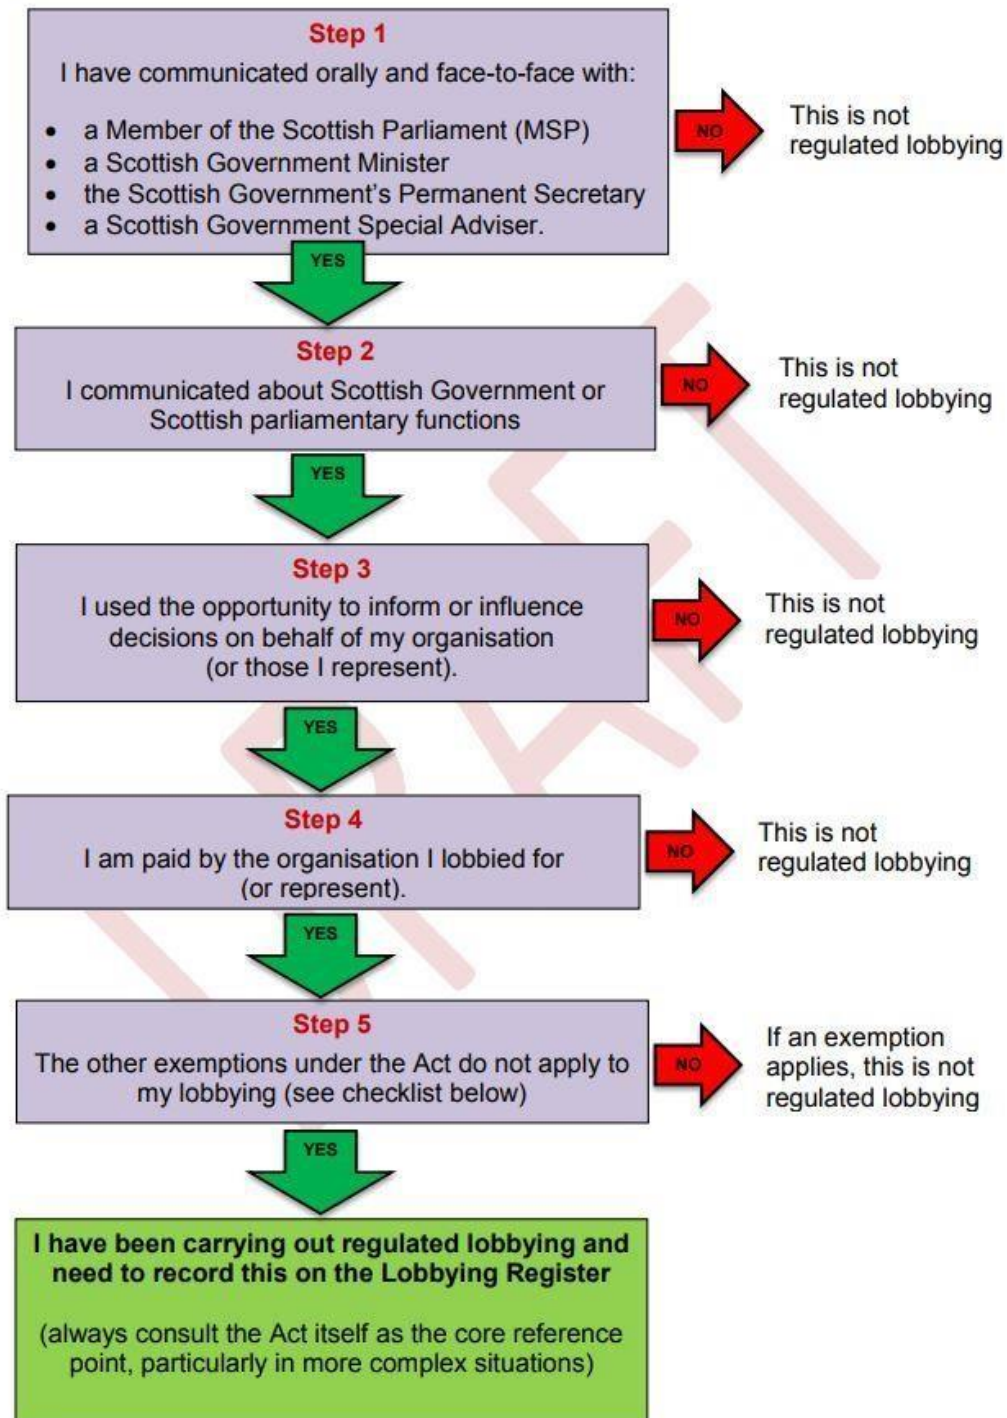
Step 1

I have communicated orally and face-to-face with:

- a Member of the Scottish Parliament (MSP)
- a Scottish Government Minister
- the Scottish Government's Permanent Secretary
- a Scottish Government Special Adviser.

NO

This is not regulated lobbying

YES

Step 2

I communicated about Scottish Government or Scottish parliamentary functions

NO

This is not regulated lobbying

YES

Step 3

I used the opportunity to inform or influence decisions on behalf of my organisation (or those I represent).

NO

This is not regulated lobbying

YES

Step 4

I am paid by the organisation I lobbied for (or represent).

NO

This is not regulated lobbying

YES

Step 5

The other exemptions under the Act do not apply to my lobbying (see checklist below)

NO

If an exemption applies, this is not regulated lobbying

YES

I have been carrying out regulated lobbying and need to record this on the Lobbying Register

(always consult the Act itself as the core reference point, particularly in more complex situations)

DRAFT